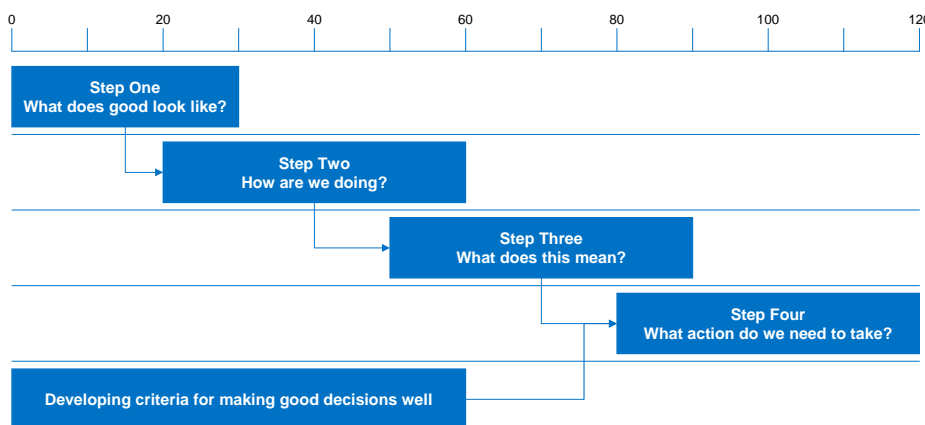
0 20 40 60 80 100 120

Step One
What does good look like?

Step Two
How are we doing?

Step Three
What does this mean?

Step Four
What action do we need to take?

Developing criteria for making good decisions well